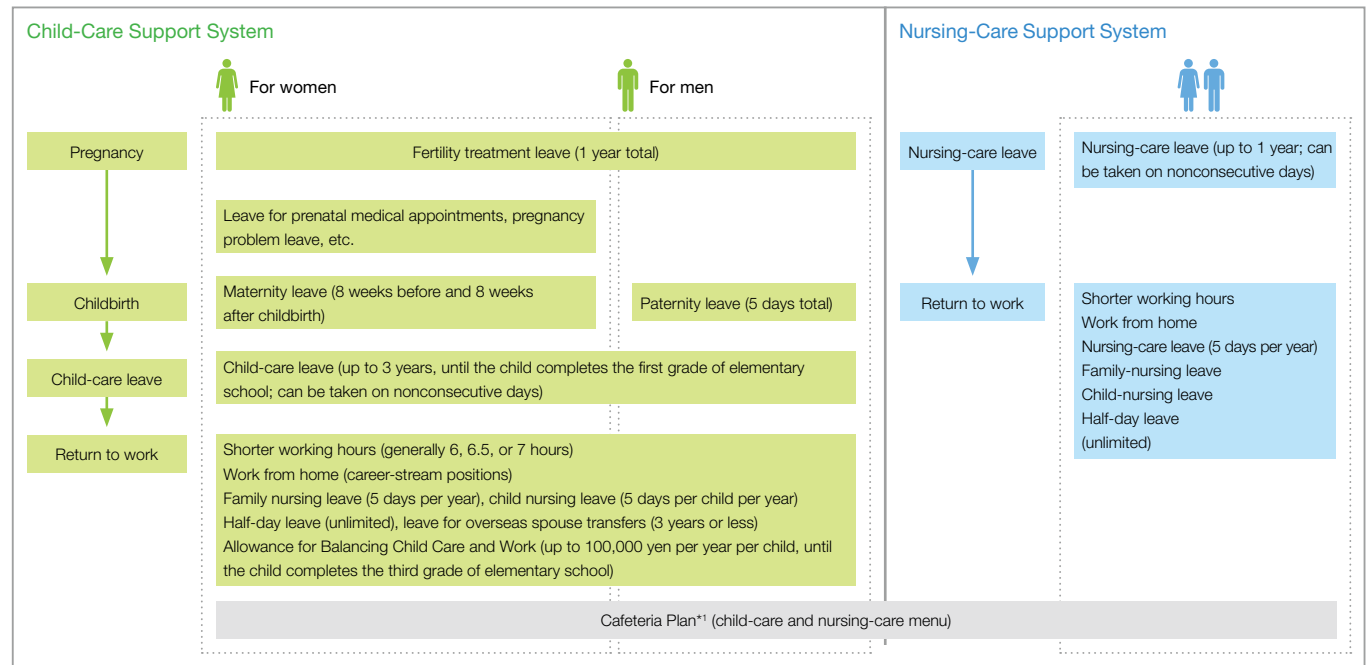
Child-Care Support System

For women

For men

Pregnancy

Fertility treatment leave (1 year total)

Leave for prenatal medical appointments, pregnancy problem leave, etc.

Childbirth

Maternity leave (8 weeks before and 8 weeks after childbirth)

Paternity leave (5 days total)

Child-care leave

Child-care leave (up to 3 years, until the child completes the first grade of elementary school; can be taken on nonconsecutive days)

Return to work

Shorter working hours (generally 6, 6.5, or 7 hours)
Work from home (career-stream positions)
Family nursing leave (5 days per year), child nursing leave (5 days per child per year)
Half-day leave (unlimited), leave for overseas spouse transfers (3 years or less)
Allowance for Balancing Child Care and Work (up to 100,000 yen per year per child, until the child completes the third grade of elementary school)

Nursing-Care Support System

Nursing-care leave

Nursing-care leave (up to 1 year; can be taken on nonconsecutive days)

Return to work

Shorter working hours
Work from home
Nursing-care leave (5 days per year)
Family-nursing leave
Child-nursing leave
Half-day leave
(unlimited)

Cafeteria Plan*1 (child-care and nursing-care menu)